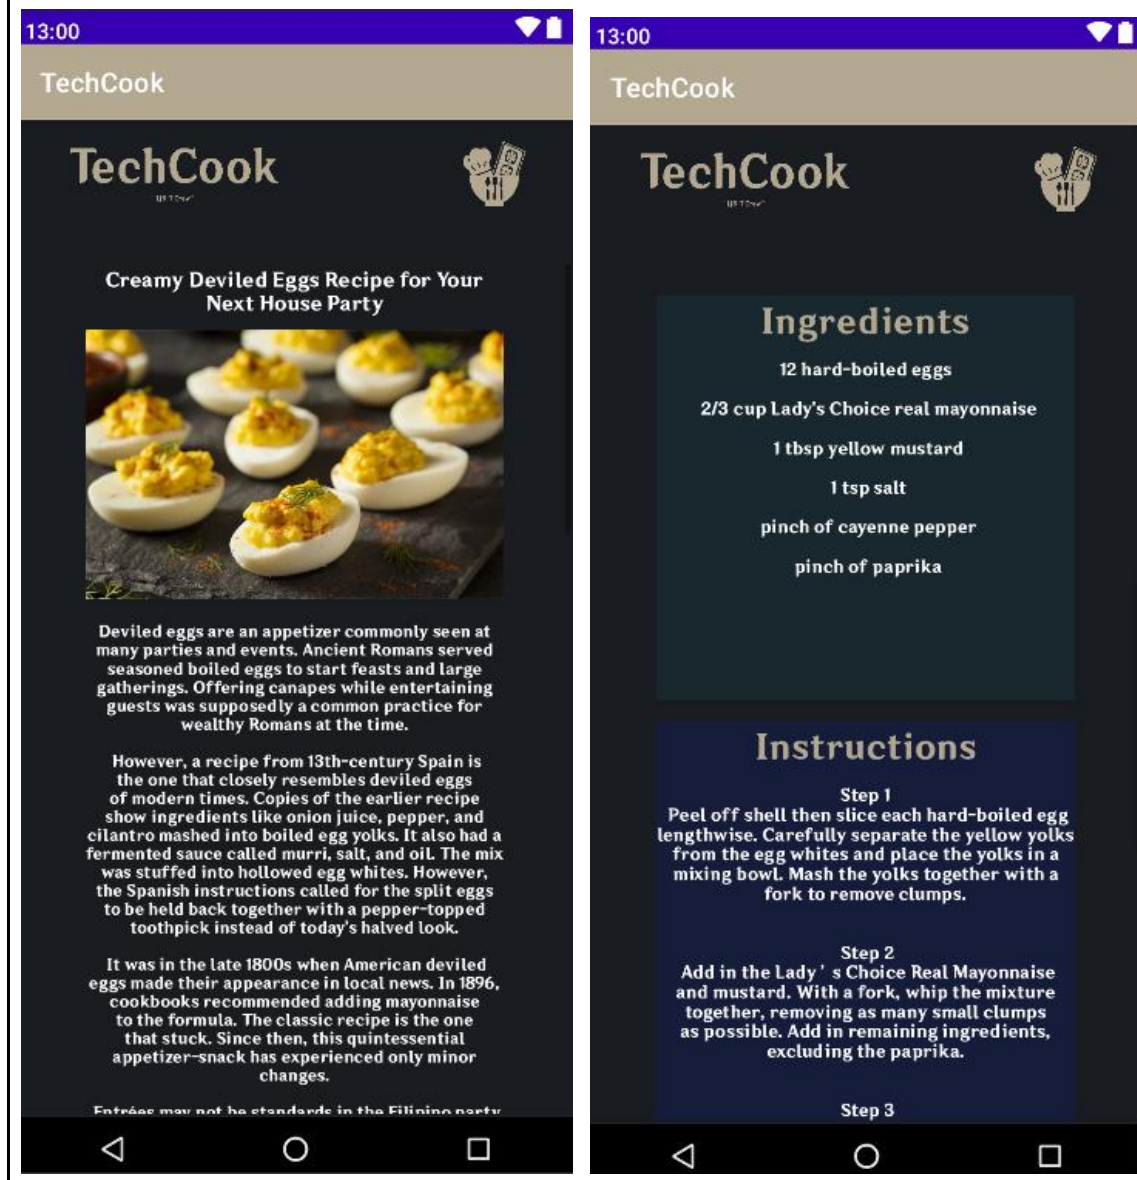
13:00

TechCook

TechCook

Creamy Deviled Eggs Recipe for Your Next House Party

Deviled eggs are an appetizer commonly seen at many parties and events. Ancient Romans served seasoned boiled eggs to start feasts and large gatherings. Offering canapes while entertaining guests was supposedly a common practice for wealthy Romans at the time.

However, a recipe from 13th-century Spain is the one that closely resembles deviled eggs of modern times. Copies of the earlier recipe show ingredients like onion juice, pepper, and cilantro mashed into boiled egg yolks. It also had a fermented sauce called murri, salt, and oil. The mix was stuffed into hollowed egg whites. However, the Spanish instructions called for the split eggs to be held back together with a pepper-topped toothpick instead of today's halved look.

It was in the late 1800s when American deviled eggs made their appearance in local news. In 1896, cookbooks recommended adding mayonnaise to the formula. The classic recipe is the one that stuck. Since then, this quintessential appetizer-snack has experienced only minor changes.

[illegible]

13:00

TechCook

TechCook

Ingredients

12 hard-boiled eggs

2/3 cup Lady's Choice real mayonnaise

1 tbsp yellow mustard

1 tsp salt

pinch of cayenne pepper

pinch of paprika

Instructions

Step 1
Peel off shell then slice each hard-boiled egg lengthwise. Carefully separate the yellow yolks from the egg whites and place the yolks in a mixing bowl. Mash the yolks together with a fork to remove clumps.

Step 2
Add in the Lady ' s Choice Real Mayonnaise and mustard. With a fork, whip the mixture together, removing as many small clumps as possible. Add in remaining ingredients, excluding the paprika.

Step 3